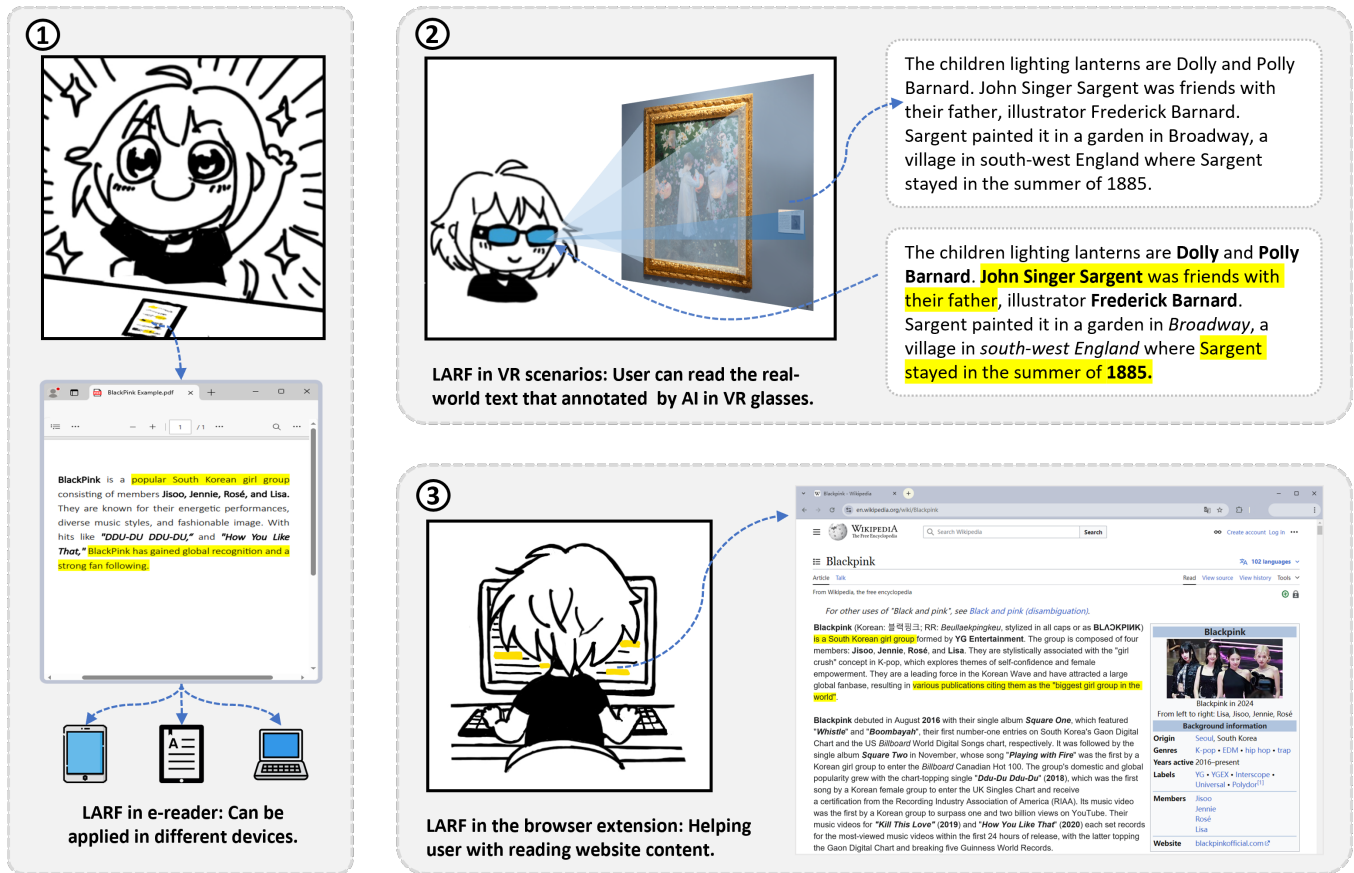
①

BlackPink Example.pdf

1 / 1

BlackPink is a popular South Korean girl group consisting of members Jisoo, Jennie, Rosé, and Lisa. They are known for their energetic performances, diverse music styles, and fashionable image. With hits like "DDU-DU DDU-DU," and "How You Like That," BlackPink has gained global recognition and a strong fan following.

A

LARF in e-reader: Can be applied in different devices.

②

The children lighting lanterns are Dolly and Polly Barnard. John Singer Sargent was friends with their father, illustrator Frederick Barnard. Sargent painted it in a garden in Broadway, a village in south-west England where Sargent stayed in the summer of 1885.

The children lighting lanterns are **Dolly** and **Polly Barnard**. **John Singer Sargent** was friends with their father, illustrator **Frederick Barnard**. Sargent painted it in a garden in *Broadway*, a village in *south-west England* where Sargent stayed in the summer of **1885.**

LARF in VR scenarios: User can read the real-world text that annotated by AI in VR glasses.

③

Blackpink - Wikipedia

en.wikipedia.org/wiki/Blackpink

WIKIPEDIA The Free Encyclopedia

Search Wikipedia Search

Create account Log in

Blackpink

102 languages

Article Talk Read View source View history Tools

From Wikipedia, the free encyclopedia

For other uses of "Black and pink", see Black and pink (disambiguation).

Blackpink (Korean: 블랙핑크; RR: Beullaekpingkeu, stylized in all caps or as BLΛCKPIИK) is a South Korean girl group formed by YG Entertainment. The group is composed of four members: Jisoo, Jennie, Rosé, and Lisa. They are stylistically associated with the "girl crush" concept in K-pop, which explores themes of self-confidence and female empowerment. They are a leading force in the Korean Wave and have attracted a large global fanbase, resulting in various publications citing them as the "biggest girl group in the world".

Blackpink debuted in August 2016 with their single album Square One, which featured "Whistle" and "Boombayah", their first number-one entries on South Korea's Gaon Digital Chart and the US Billboard World Digital Songs chart, respectively. It was followed by the single album Square Two in November, whose song "Playing with Fire" was the first by a Korean girl group to enter the Billboard Canadian Hot 100. The group's domestic and global popularity grew with the chart-topping single "Ddu-Du Ddu-Du" (2018), which was the first song by a Korean female group to enter the UK Singles Chart and receive a certification from the Recording Industry Association of America (RIAA). Its music video was the first by a Korean group to surpass one and two billion views on YouTube. Their music videos for "Kill This Love" (2019) and "How You Like That" (2020) each set records for the most-viewed music videos within the first 24 hours of release, with the latter topping the Gaon Digital Chart and breaking five Guinness World Records.

| Blackpink | |
|---|---|
| Blackpink in 2024 From left to right: Lisa, Jisoo, Jennie, Rosé | |
| Background information | |
| Origin | Seoul, South Korea |
| Genres | K-pop • EDM • hip hop • trap |
| Years active | 2016–present |
| Labels | YG • YGEX • Interscope • Universal • Polydor[1] |
| Members | Jisoo Jennie Rosé Lisa |
| Website | blackpinkofficial.com |

LARF in the browser extension: Helping user with reading website content.